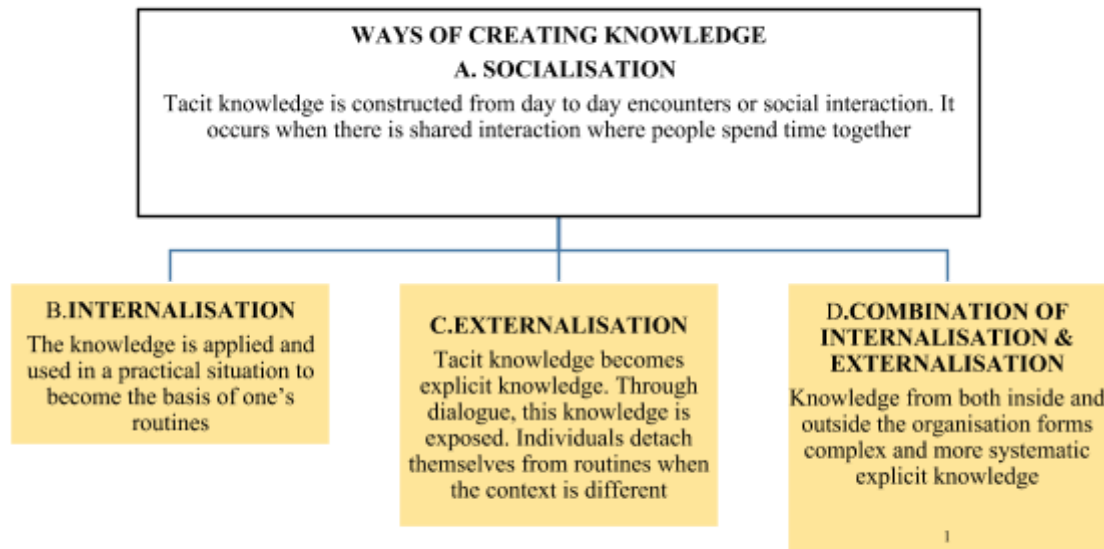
WAYS OF CREATING KNOWLEDGE
A. SOCIALISATION
Tacit knowledge is constructed from day to day encounters or social interaction. It occurs when there is shared interaction where people spend time together

B.INTERNALISATION
The knowledge is applied and used in a practical situation to become the basis of one's routines

C.EXTERNALISATION
Tacit knowledge becomes explicit knowledge. Through dialogue, this knowledge is exposed. Individuals detach themselves from routines when the context is different

D.COMBINATION OF INTERNALISATION & EXTERNALISATION
Knowledge from both inside and outside the organisation forms complex and more systematic explicit knowledge

1